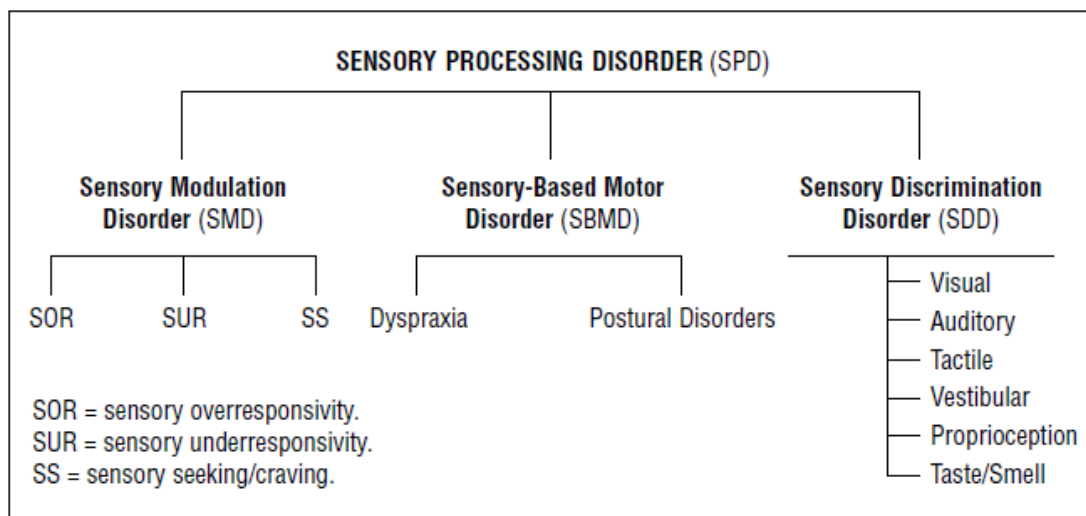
SENSORY PROCESSING DISORDER (SPD)

Sensory Modulation Disorder (SMD)

Sensory-Based Motor Disorder (SBMD)

Sensory Discrimination Disorder (SDD)

SOR

SUR

SS

Dyspraxia

Postural Disorders

Visual
Auditory
Tactile
Vestibular
Proprioception
Taste/Smell

SOR = sensory overresponsivity.
SUR = sensory underresponsivity.
SS = sensory seeking/craving.